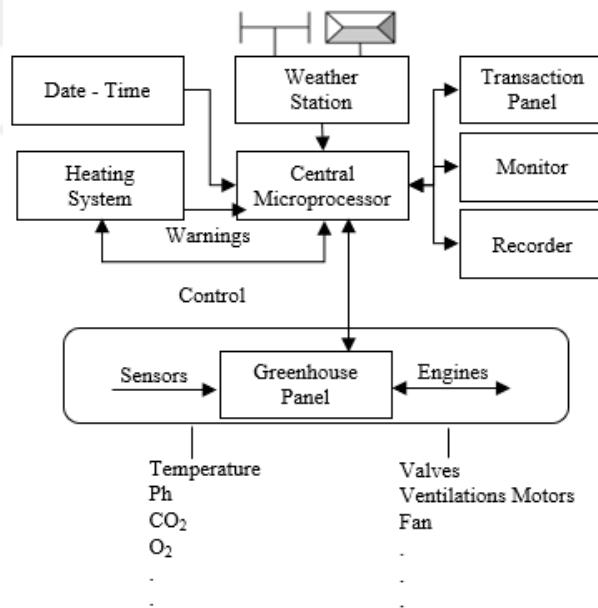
Date - Time

Weather Station

Transaction Panel

Heating System

Central Microprocessor

Monitor

Warnings

Recorder

Control

Sensors

Greenhouse Panel

Engines

Temperature
Ph
$CO_2$
$O_2$
.
.

Valves
Ventilations Motors
Fan
.
.
.